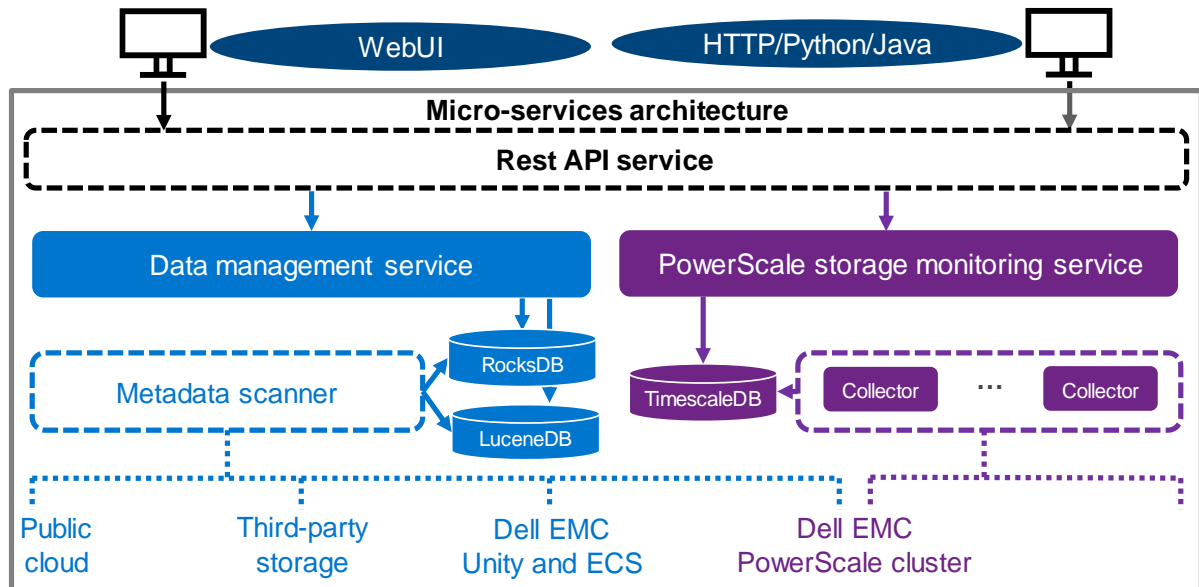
WebUI

HTTP/Python/Java

Micro-services architecture

Rest API service

Data management service

PowerScale storage monitoring service

RocksDB

Metadata scanner

LuceneDB

TimescaleDB

Collector

...

Collector

Public cloud

Third-party storage

Dell EMC Unity and ECS

Dell EMC PowerScale cluster